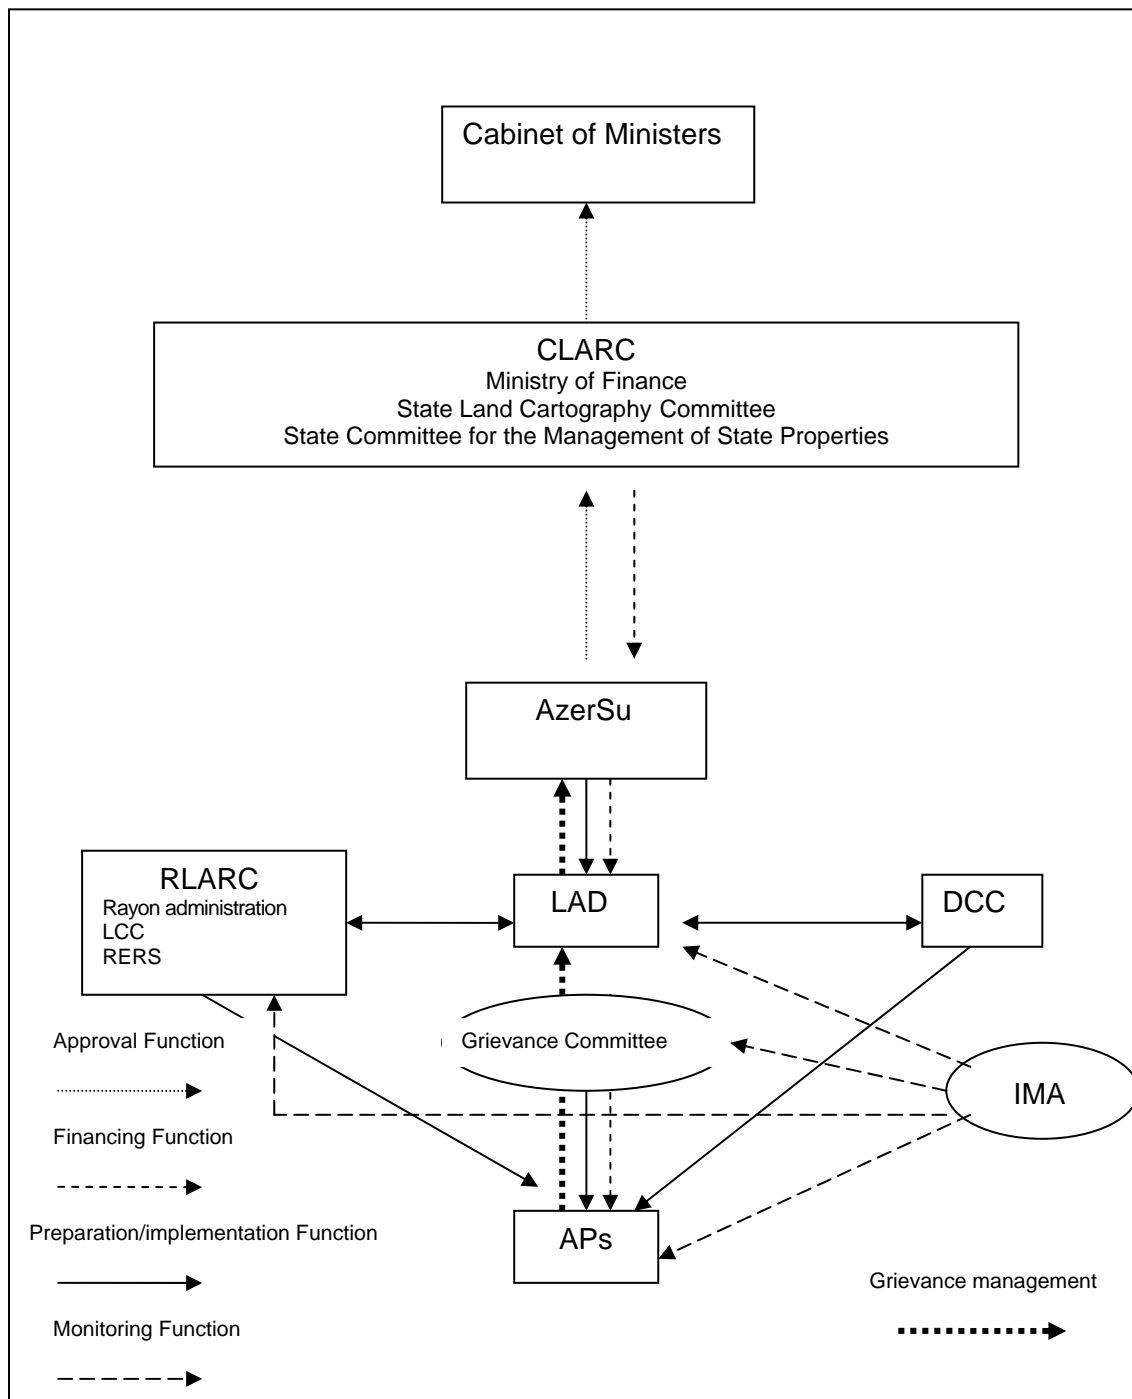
Cabinet of Ministers

CLARC
Ministry of Finance
State Land Cartography Committee
State Committee for the Management of State Properties

AzerSu

RLARC
Rayon administration
LCC
RERS

LAD

DCC

Grievance Committee

IMA

APs

Approval Function

Financing Function

Preparation/implementation Function

Monitoring Function

Grievance management